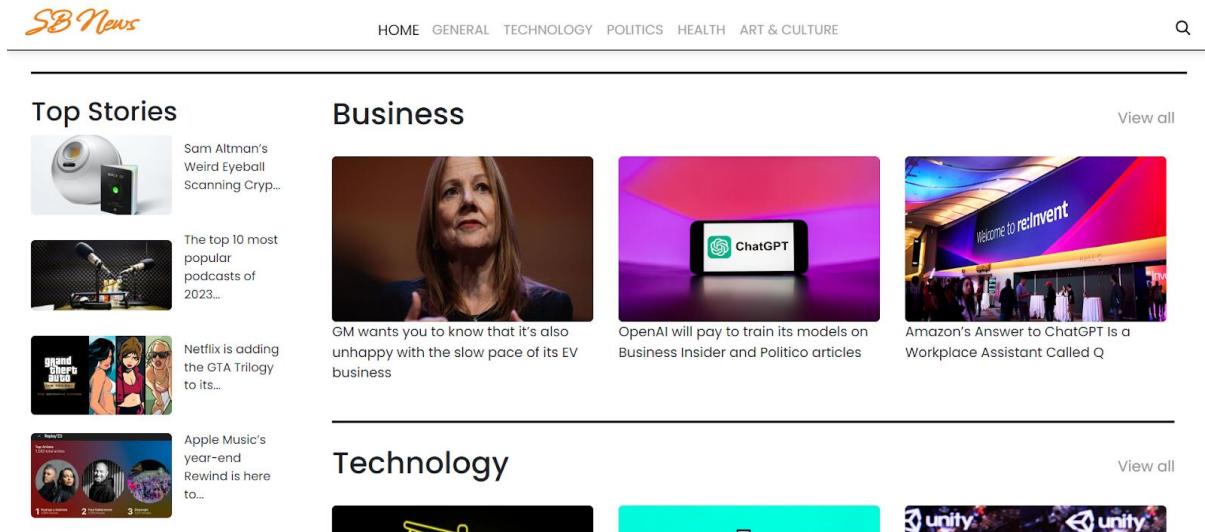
SB News

HOME GENERAL TECHNOLOGY POLITICS HEALTH ART & CULTURE

Top Stories

Sam Altman's Weird Eyeball Scanning Cryp...

The top 10 most popular podcasts of 2023...

grand theft auto

Netflix is adding the GTA Trilogy to its...

Replay'23

Apple Music's year-end Rewind is here to...

Business

View all

ChatGPT

Welcome to re:Invent

GM wants you to know that it's also unhappy with the slow pace of its EV business

OpenAI will pay to train its models on Business Insider and Politico articles

Amazon's Answer to ChatGPT Is a Workplace Assistant Called Q

Technology

View all

unity unity